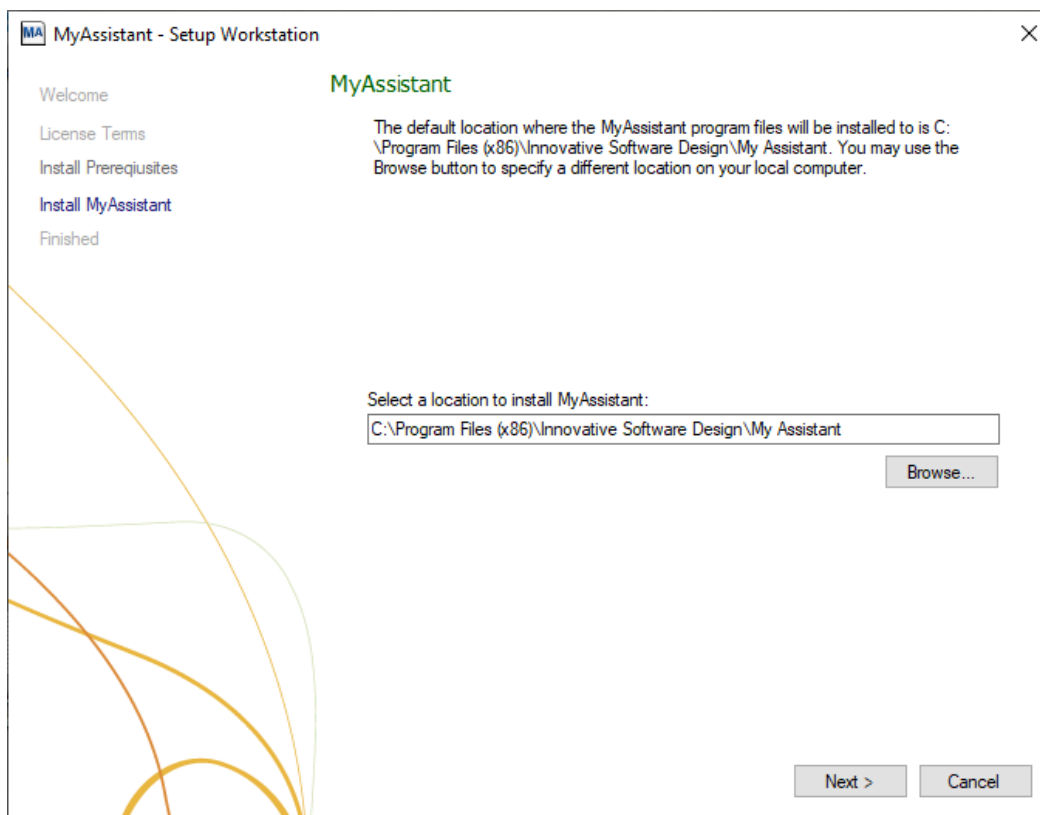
MA MyAssistant - Setup Workstation

×

Welcome

License Terms

Install Prerequisites

Install MyAssistant

Finished

MyAssistant

The default location where the MyAssistant program files will be installed to is C:\Program Files (x86)\Innovative Software Design\My Assistant. You may use the Browse button to specify a different location on your local computer.

Select a location to install MyAssistant:

C:\Program Files (x86)\Innovative Software Design\My Assistant

Browse...

Next >

Cancel